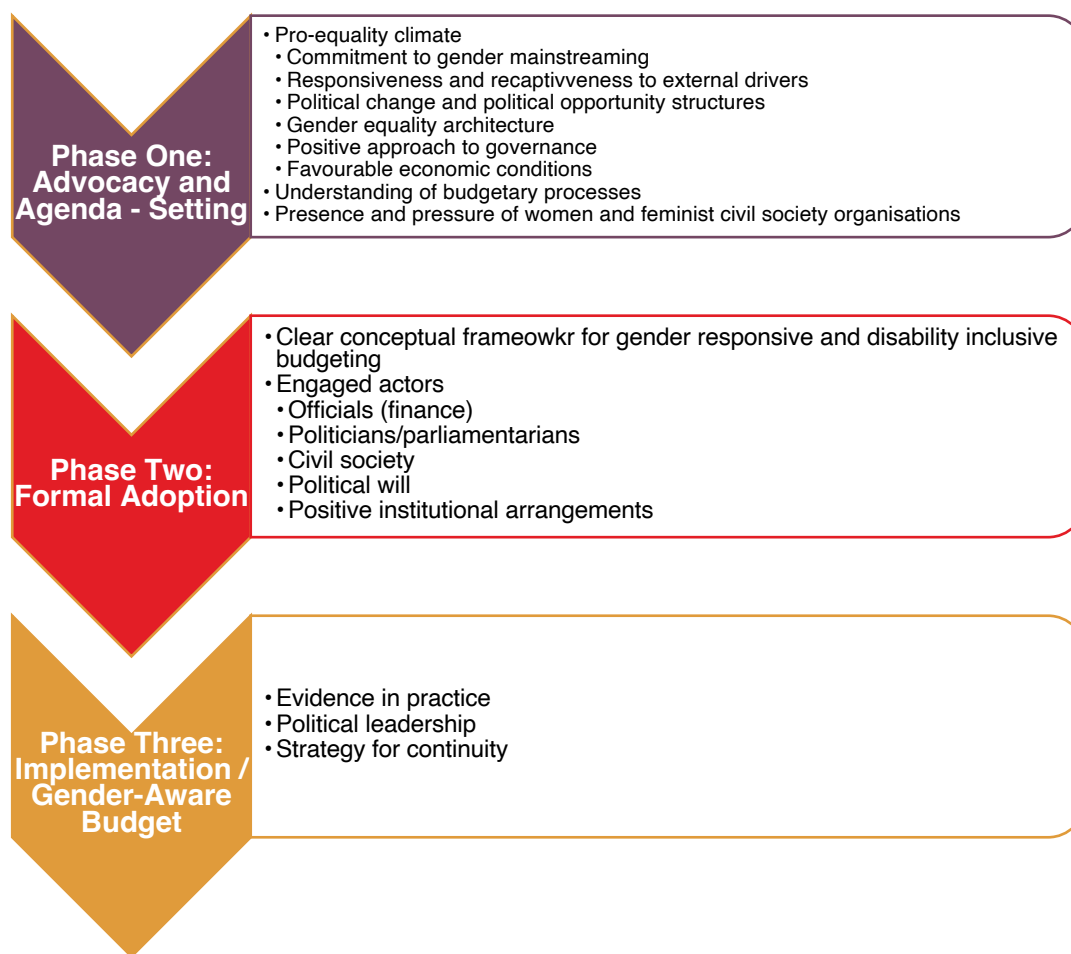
Phase One: Advocacy and Agenda - Setting

• Pro-equality climate
• Commitment to gender mainstreaming
• Responsiveness and recaptivveness to external drivers
• Political change and political opportunity structures
• Gender equality architecture
• Positive approach to governance
• Favourable economic conditions
• Understanding of budgetary processes
• Presence and pressure of women and feminist civil society organisations

Phase Two: Formal Adoption

• Clear conceptual frameowkr for gender responsive and disability inclusive budgeting
• Engaged actors
• Officials (finance)
• Politicians/parliamentarians
• Civil society
• Political will
• Positive institutional arrangements

Phase Three: Implementation / Gender-Aware Budget

• Evidence in practice
• Political leadership
• Strategy for continuity